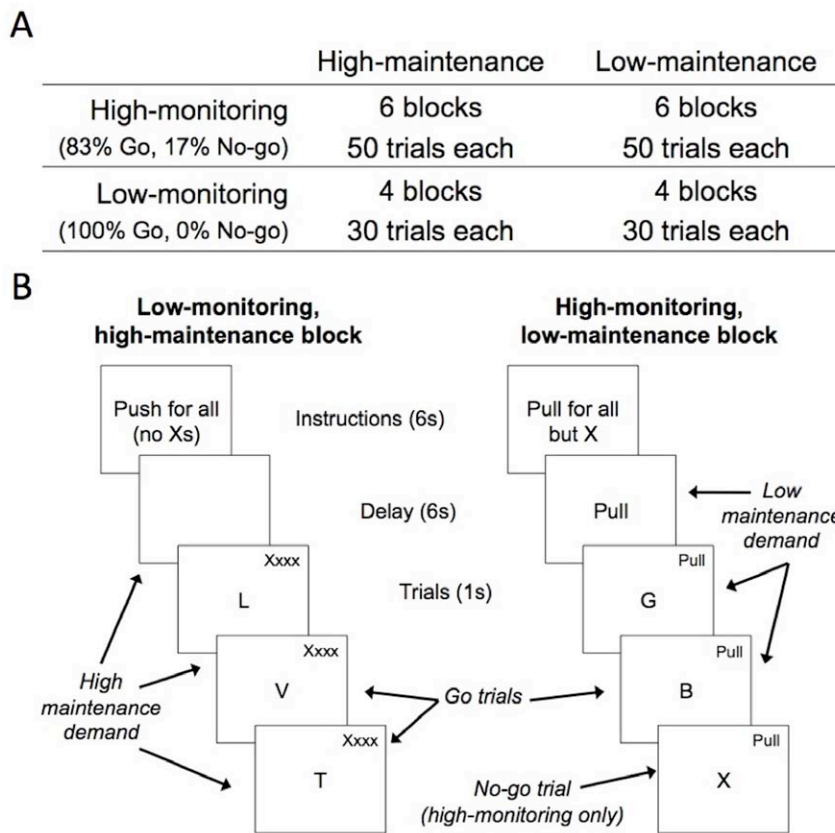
A

| | High-maintenance | Low-maintenance |
|---|---|---|
| High-monitoring (83% Go, 17% No-go) | 6 blocks 50 trials each | 6 blocks 50 trials each |
| Low-monitoring (100% Go, 0% No-go) | 4 blocks 30 trials each | 4 blocks 30 trials each |

B

Low-monitoring, high-maintenance block

High-monitoring, low-maintenance block

Push for all (no Xs)

Instructions (6s)

Pull for all but X

Delay (6s)

Pull

Low maintenance demand

Xxxx

L

Trials (1s)

Pull

G

Xxxx

V

High maintenance demand

Go trials

Pull

B

Xxxx

T

No-go trial (high-monitoring only)

Pull

X